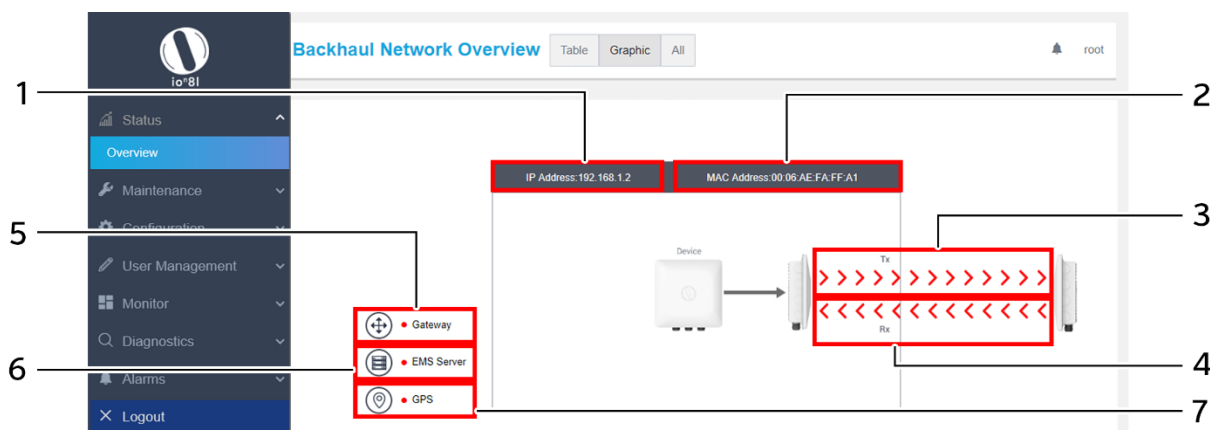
io°8l

Backhaul Network Overview Table Graphic All

root

Status

Overview

Maintenance

Configuration

User Management

Monitor

Diagnostics

Alarms

Logout

1

2

IP Address:192.168.1.2

MAC Address:00:06:AE:FA:FF:A1

3

5

Device

Tx

Rx

Gateway

EMS Server

GPS

4

6

7